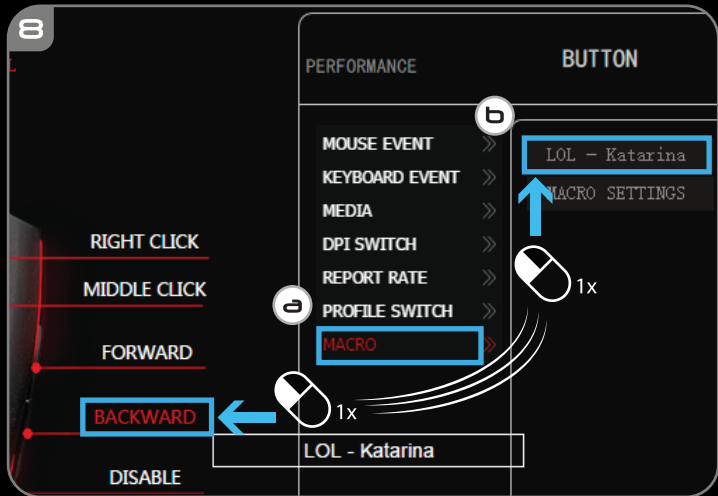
8

PERFORMANCE

BUTTON

b

MOUSE EVENT
KEYBOARD EVENT
MEDIA
DPI SWITCH
REPORT RATE
PROFILE SWITCH
MACRO

LOL - Katarina
MACRO SETTINGS

1x

a

RIGHT CLICK
MIDDLE CLICK
FORWARD
BACKWARD
DISABLE

1x

LOL - Katarina